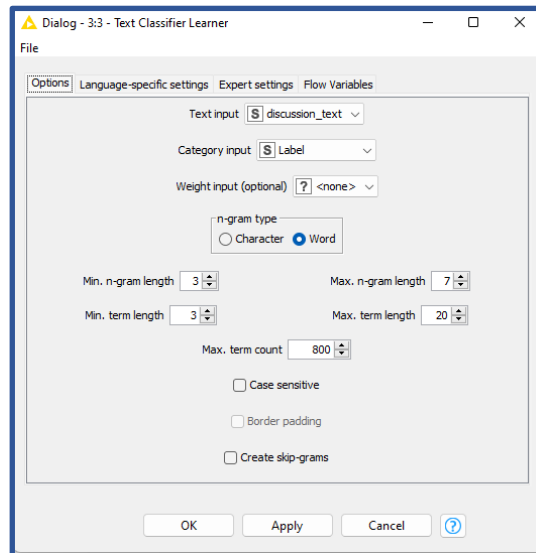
Dialog - 3:3 - Text Classifier Learner

File

Options | Language-specific settings | Expert settings | Flow Variables

Text input S discussion_text

Category input S Label

Weight input (optional) ? <none>

n-gram type
Character Word

Min. n-gram length 3
Max. n-gram length 7

Min. term length 3
Max. term length 20

Max. term count 800

Case sensitive

Border padding

Create skip-grams

OK Apply Cancel ?